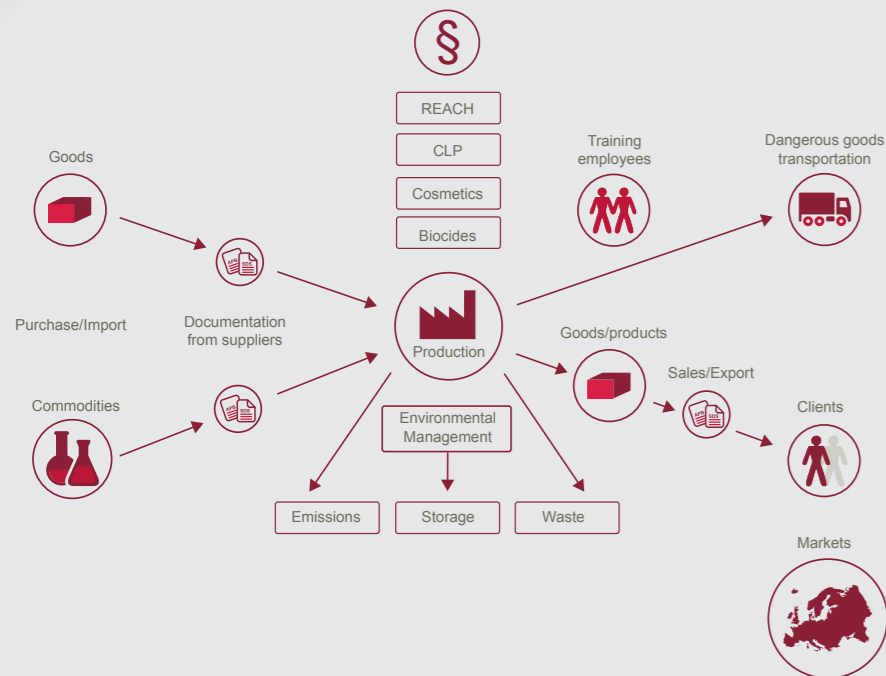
§

REACH

CLP

Cosmetics

Biocides

Goods

Training employees

Dangerous goods transportation

Purchase/Import

Documentation from suppliers

Production

Goods/products

Sales/Export

Commodities

Clients

Environmental Management

Emissions

Storage

Waste

Markets